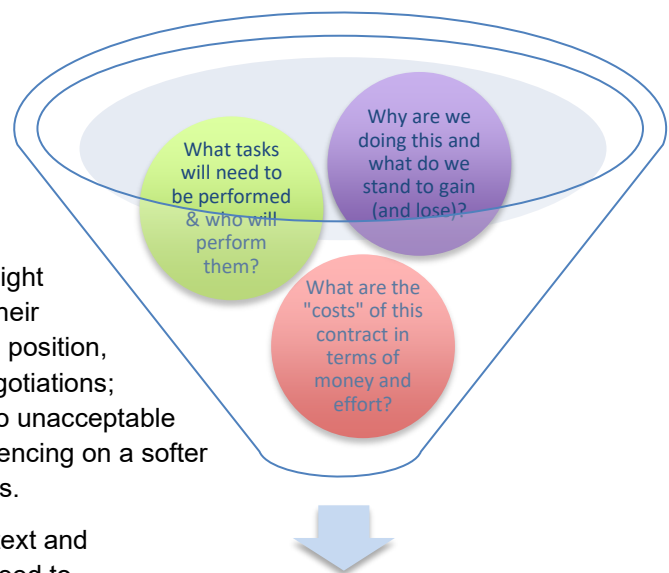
What tasks will need to be performed & who will perform them?

Why are we doing this and what do we stand to gain (and lose)?

What are the "costs" of this contract in terms of money and effort?

ight
heir
position,
gotiations;
o unacceptable
encing on a softer
s.

ext and
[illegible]